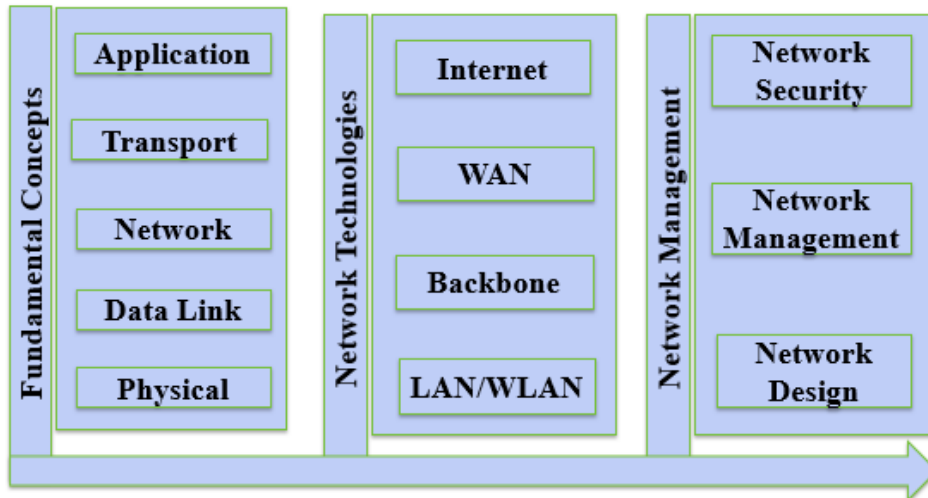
Fundamental Concepts

Application

Transport

Network

Data Link

Physical

Network Technologies

Internet

WAN

Backbone

LAN/WLAN

Network Management

Network Security

Network Management

Network Design